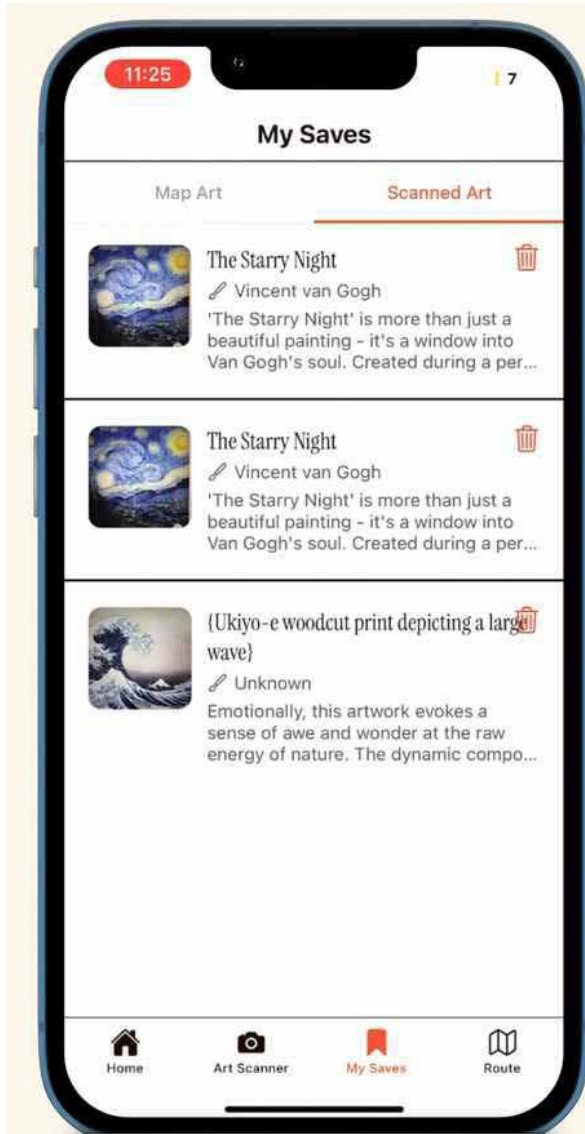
11:25

7

My Saves

Map Art

Scanned Art

The Starry Night

Vincent van Gogh

'The Starry Night' is more than just a beautiful painting - it's a window into Van Gogh's soul. Created during a per...

The Starry Night

Vincent van Gogh

'The Starry Night' is more than just a beautiful painting - it's a window into Van Gogh's soul. Created during a per...

{Ukiyo-e woodcut print depicting a large wave}

Unknown

Emotionally, this artwork evokes a sense of awe and wonder at the raw energy of nature. The dynamic compo...

Home

Art Scanner

My Saves

Route